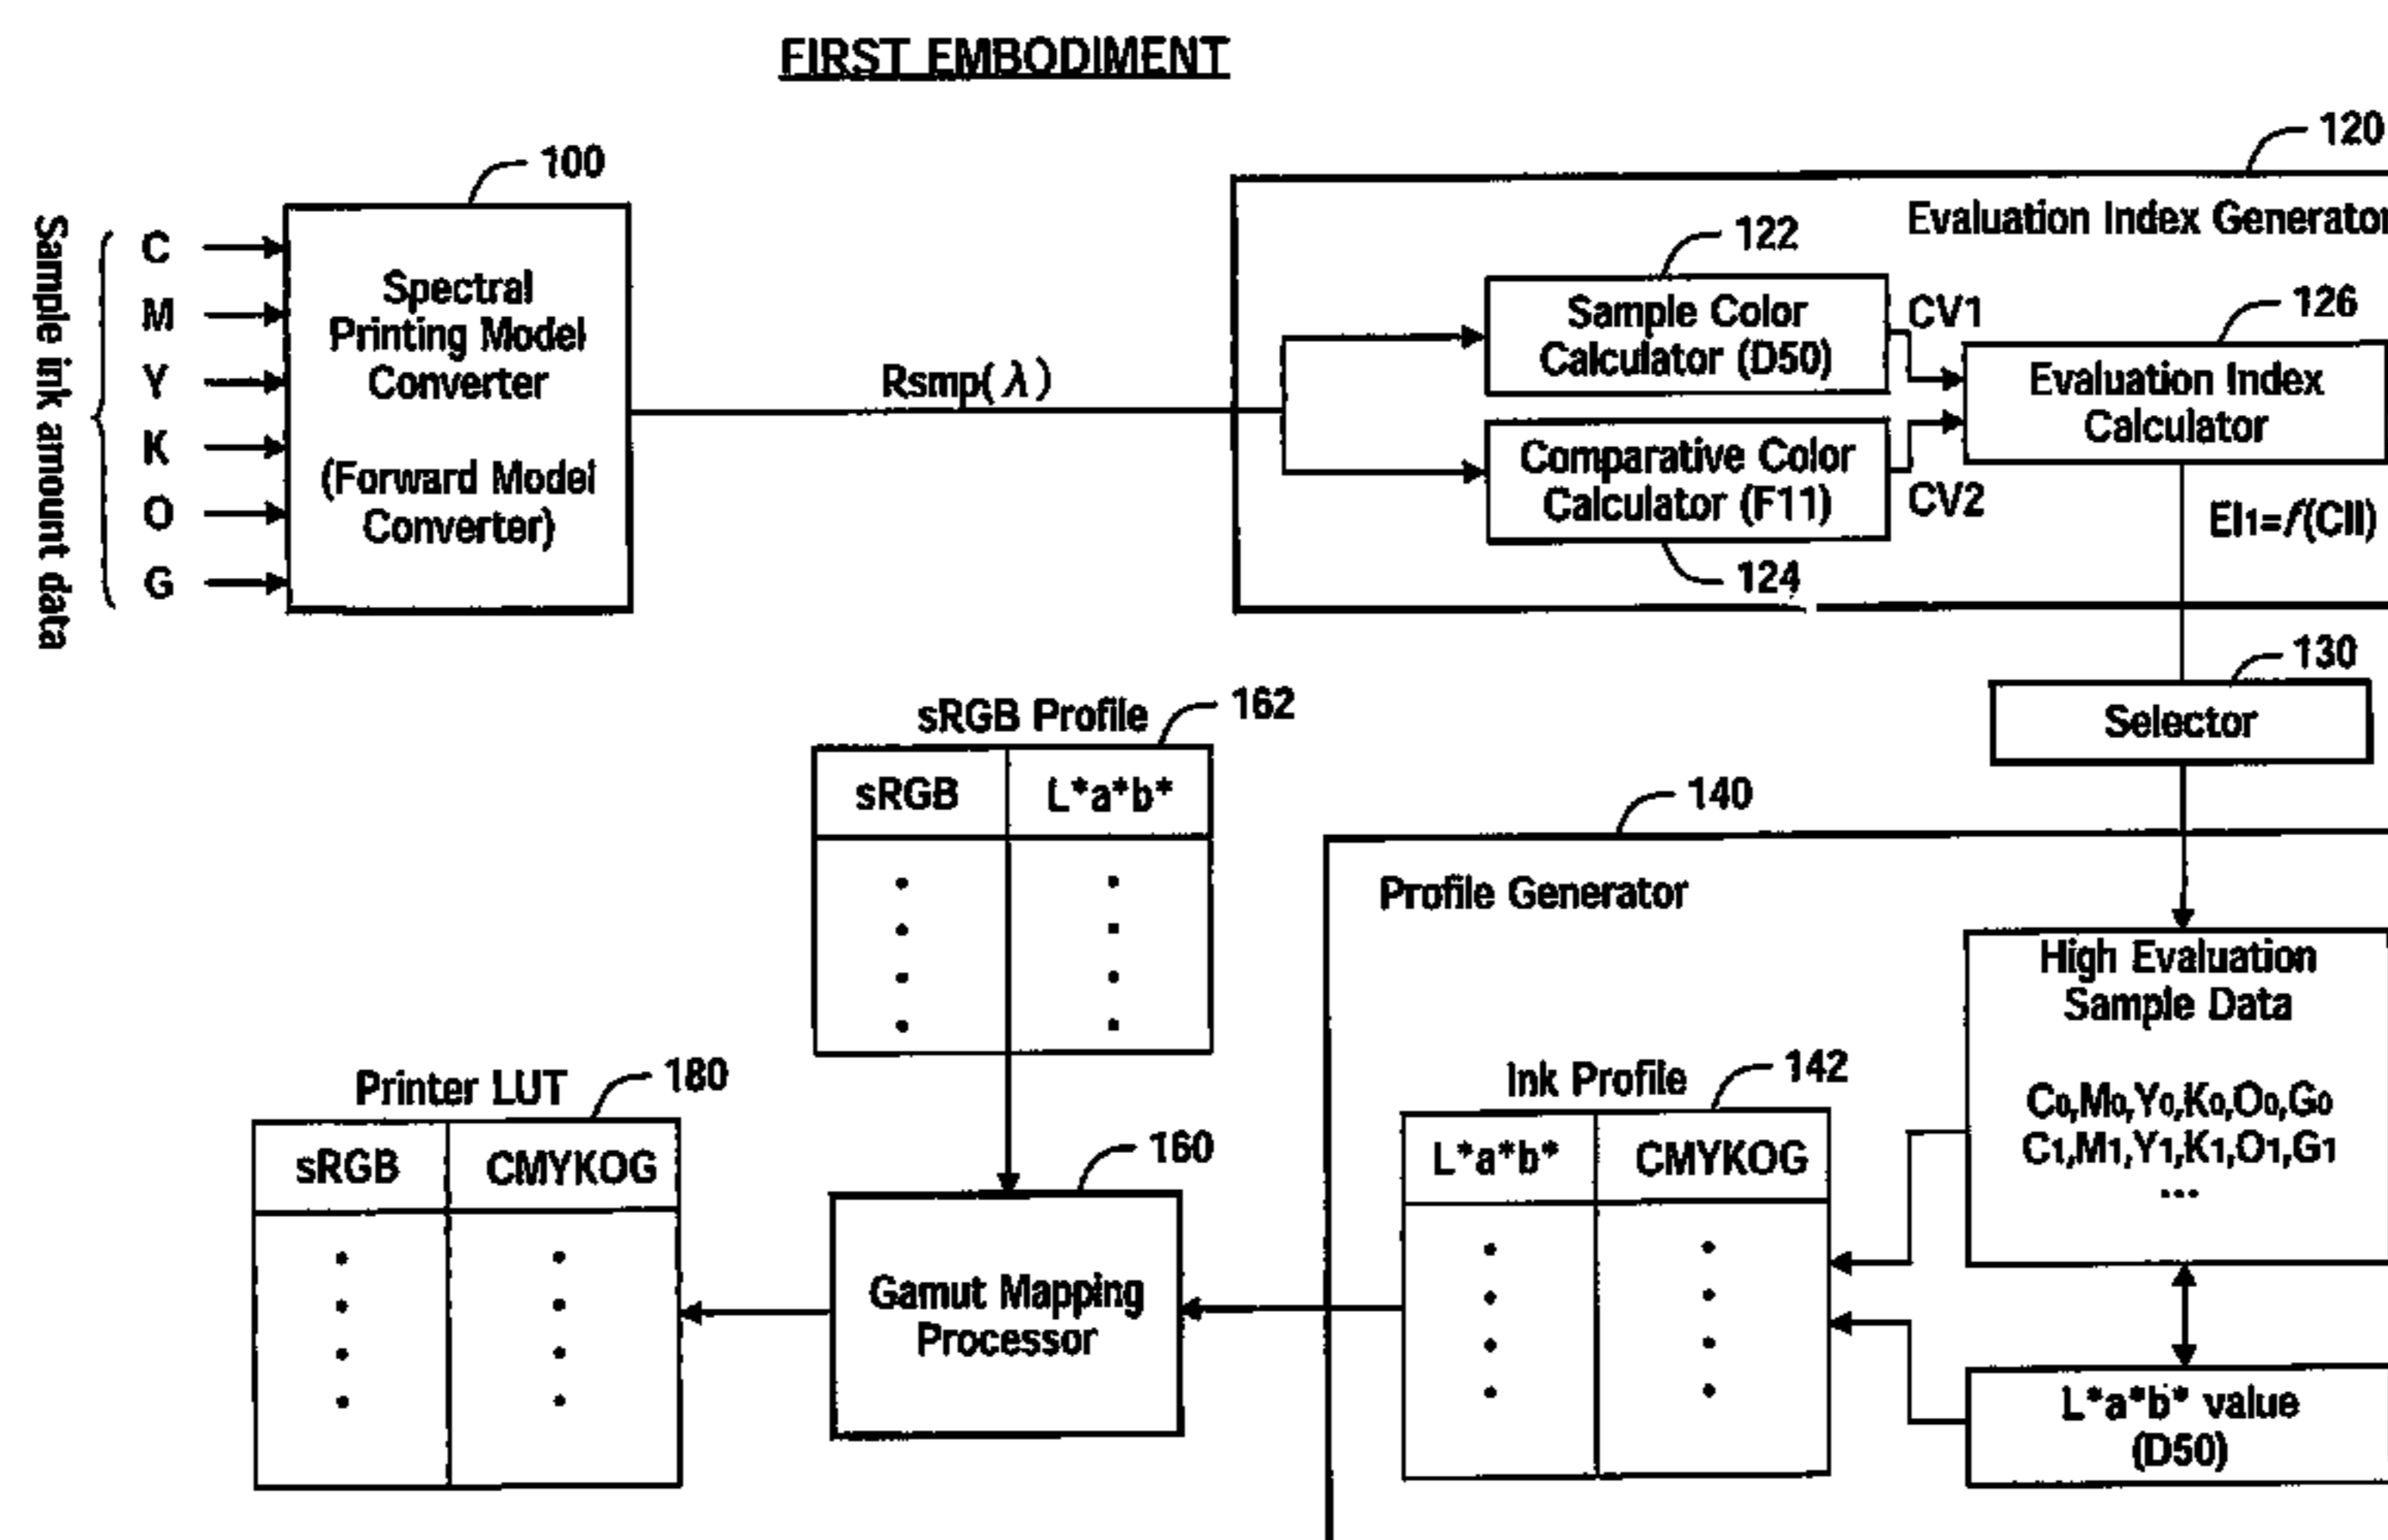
FIRST EMBODIMENT

Sample ink amount data

C
M
Y
K
O
G

100

Spectral Printing Model Converter

(Forward Model Converter)

Rsmp(λ)

120

Evaluation Index Generator

122

Sample Color Calculator (D50)

CV1

126

Evaluation Index Calculator

Comparative Color Calculator (F11)

CV2

124

$EI_1=f(CII)$

130

Selector

sRGB Profile

162

| sRGB | L*a*b* |
|---|---|
| ⋮ | ⋮ |

140

Profile Generator

High Evaluation Sample Data

$C_0,M_0,Y_0,K_0,O_0,G_0$
$C_1,M_1,Y_1,K_1,O_1,G_1$
...

Ink Profile

142

| L*a*b* | CMYKOG |
|---|---|
| ⋮ | ⋮ |

L*a*b* value (D50)

Printer LUT

180

| sRGB | CMYKOG |
|---|---|
| ⋮ | ⋮ |

160

Gamut Mapping Processor